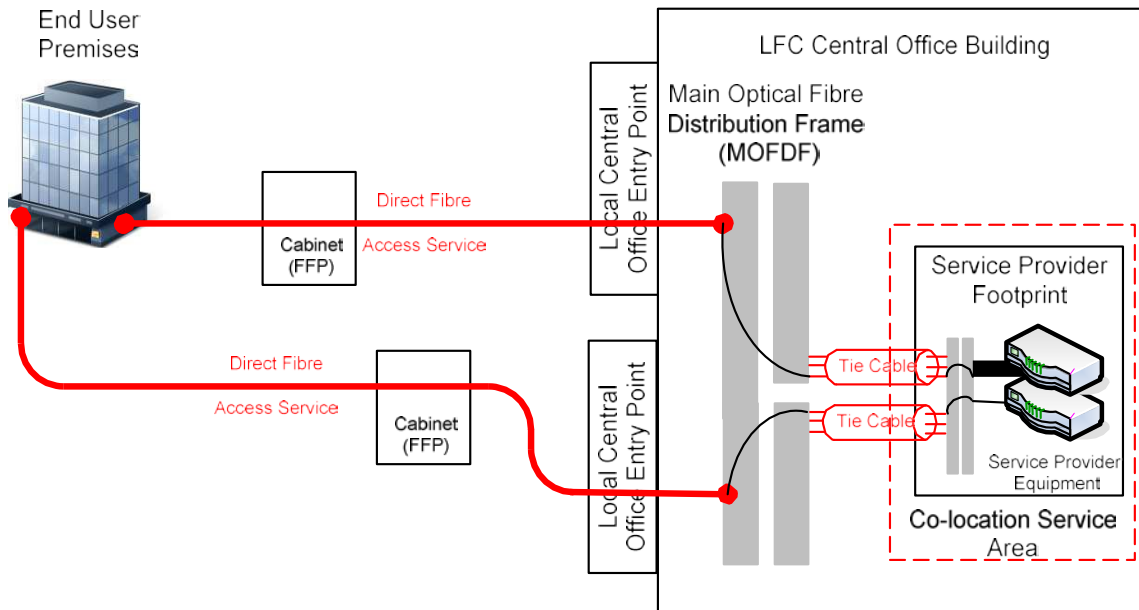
End User Premises

LFC Central Office Building

Local Central Office Entry Point

Main Optical Fibre Distribution Frame (MOFDF)

Cabinet (FFP)

Direct Fibre Access Service

Service Provider Footprint

Tie Cable

Tie Cable

Direct Fibre Access Service

Cabinet (FFP)

Local Central Office Entry Point

Service Provider Equipment

Co-location Service Area